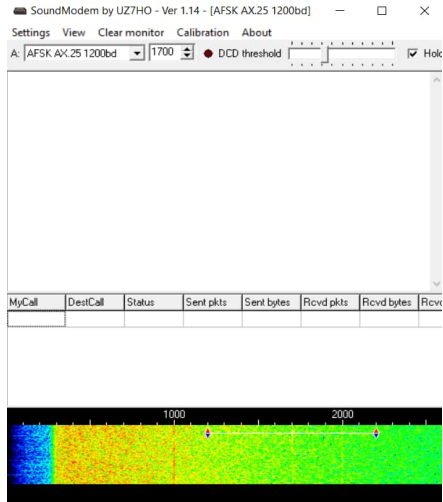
SoundModem by UZ7HO - Ver 1.14 - [AFSK AX.25 1200bd]

Settings View Clear monitor Calibration About

A: AFSK AX.25 1200bd 1700 DCD threshold Hold

| MyCall | DestCall | Status | Sent pkts | Sent bytes | Rcvd pkts | Rcvd bytes | Rcvd |
|---|---|---|---|---|---|---|---|
| | | | | | | | |

1000 2000